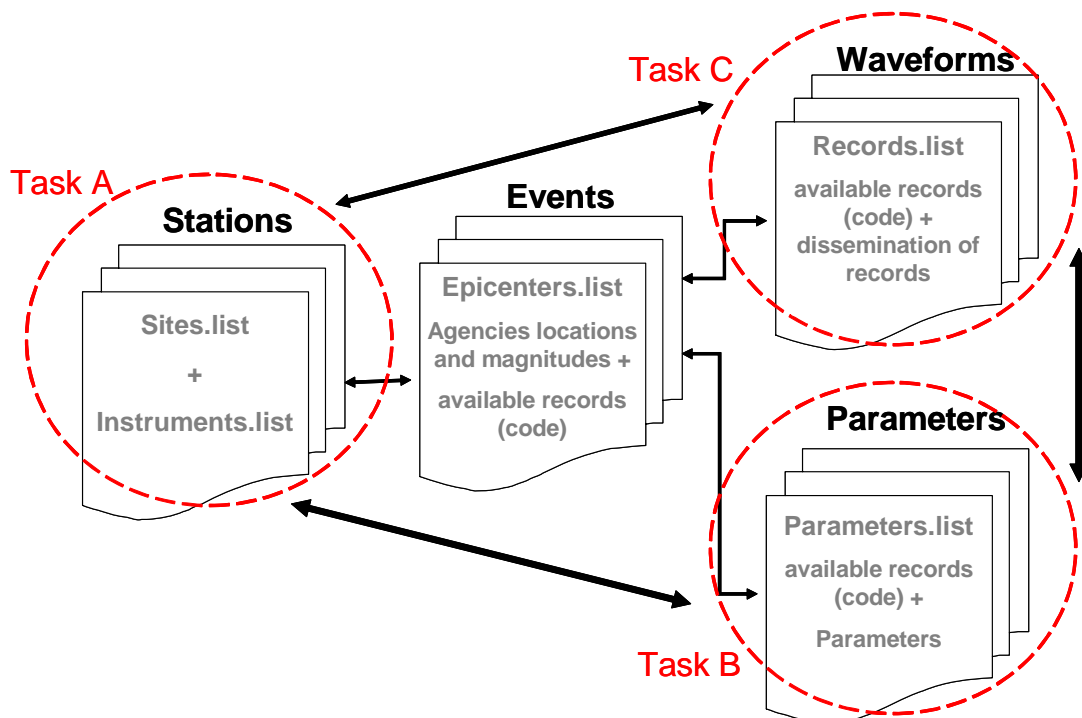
Task C

Waveforms

Records.list

available records (code) + dissemination of records

Task A

Stations

Sites.list

+

Instruments.list

Events

Epicenters.list

Agencies locations and magnitudes +

available records (code)

Parameters

Parameters.list

available records (code) +

Parameters

Task B